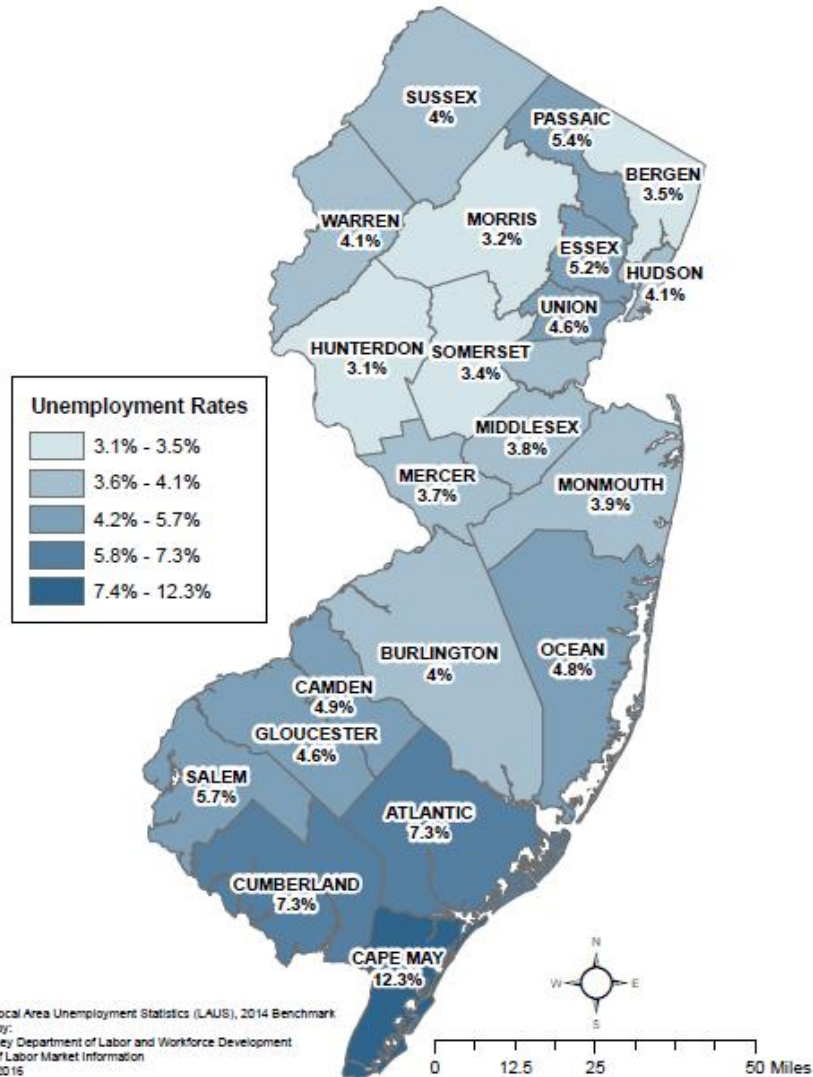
SUSSEX
4%

PASSAIC
5.4%

BERGEN
3.5%

WARREN
4.1%

MORRIS
3.2%

ESSEX
5.2%

HUDSON
4.1%

UNION
4.6%

HUNTERDON
3.1%

SOMERSET
3.4%

Unemployment Rates

3.1% - 3.5%

3.6% - 4.1%

4.2% - 5.7%

5.8% - 7.3%

7.4% - 12.3%

MIDDLESEX
3.8%

MERCER
3.7%

MONMOUTH
3.9%

BURLINGTON
4%

OCEAN
4.8%

CAMDEN
4.9%

GLOUCESTER
4.6%

SALEM
5.7%

ATLANTIC
7.3%

CUMBERLAND
7.3%

CAPE MAY
12.3%

N
W
E
S

0 12.5 25 50 Miles

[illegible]ocal Area Unemployment Statistics (LAUS), 2014 Benchmark
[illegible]y:
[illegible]ey Department of Labor and Workforce Development
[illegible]f Labor Market Information
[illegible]2016